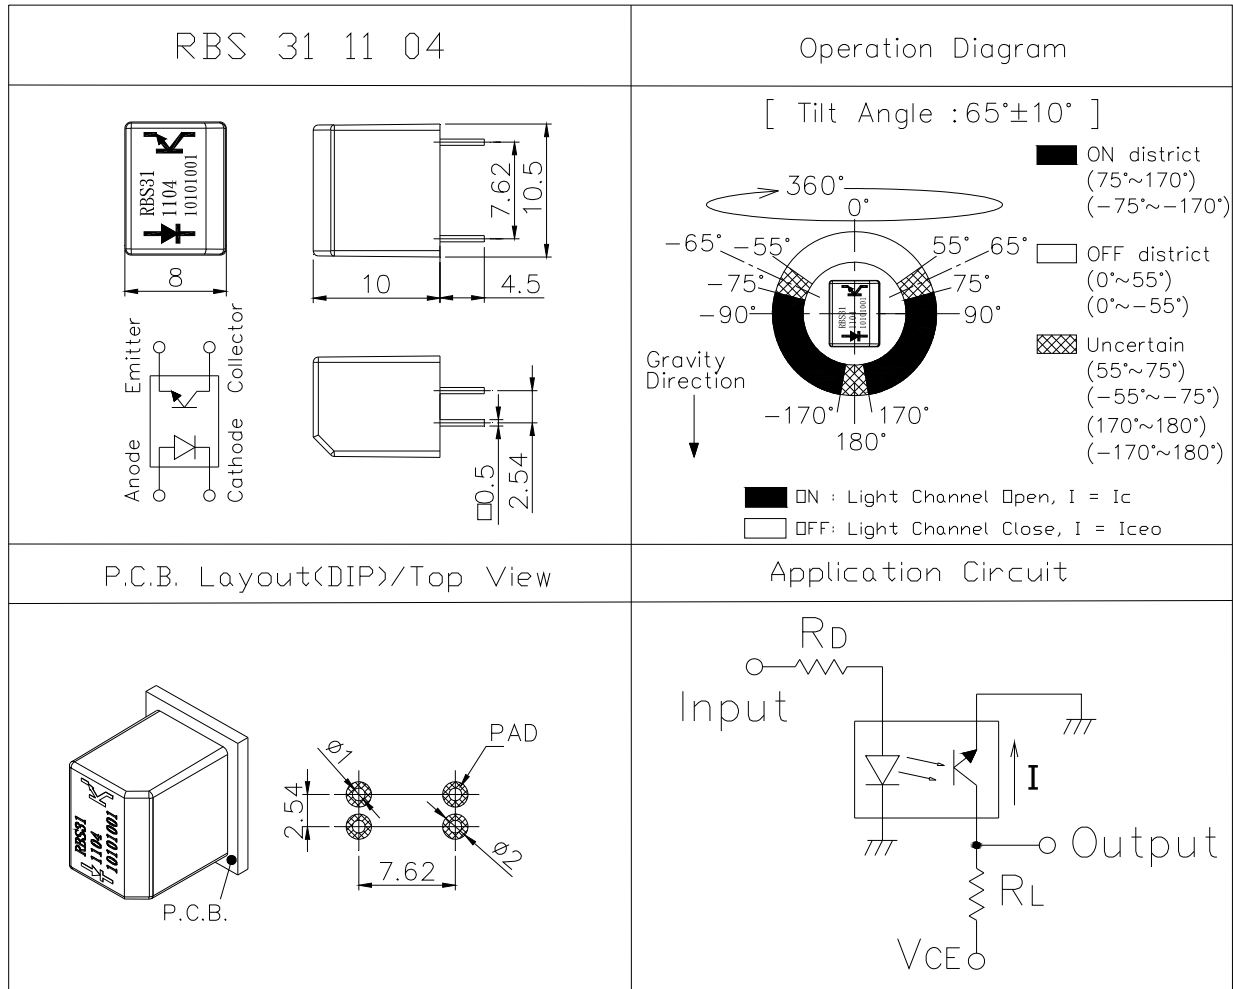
RBS 31 11 04

RBS31
1104
1010100l

8

7.62

10.5

10

4.5

Emitter

Collector

Anode

Cathode

□0.5

2.54

Operation Diagram

[ Tilt Angle : 65°±10° ]

360°

0°

-65°

-55°

55°

65°

-75°

75°

-90°

90°

-170°

170°

180°

Gravity Direction

ON district
(75°~170°)
(−75°~−170°)

OFF district
(0°~55°)
(0°~−55°)

Uncertain
(55°~75°)
(−55°~−75°)
(170°~180°)
(−170°~180°)

ON : Light Channel Open, I = Ic

OFF: Light Channel Close, I = Iceo

P.C.B. Layout(DIP)/Top View

RBS31
1104
1010100l

P.C.B.

PAD

ϕ1

ϕ2

2.54

7.62

Application Circuit

RD

Input

I

Output

RL

VCE